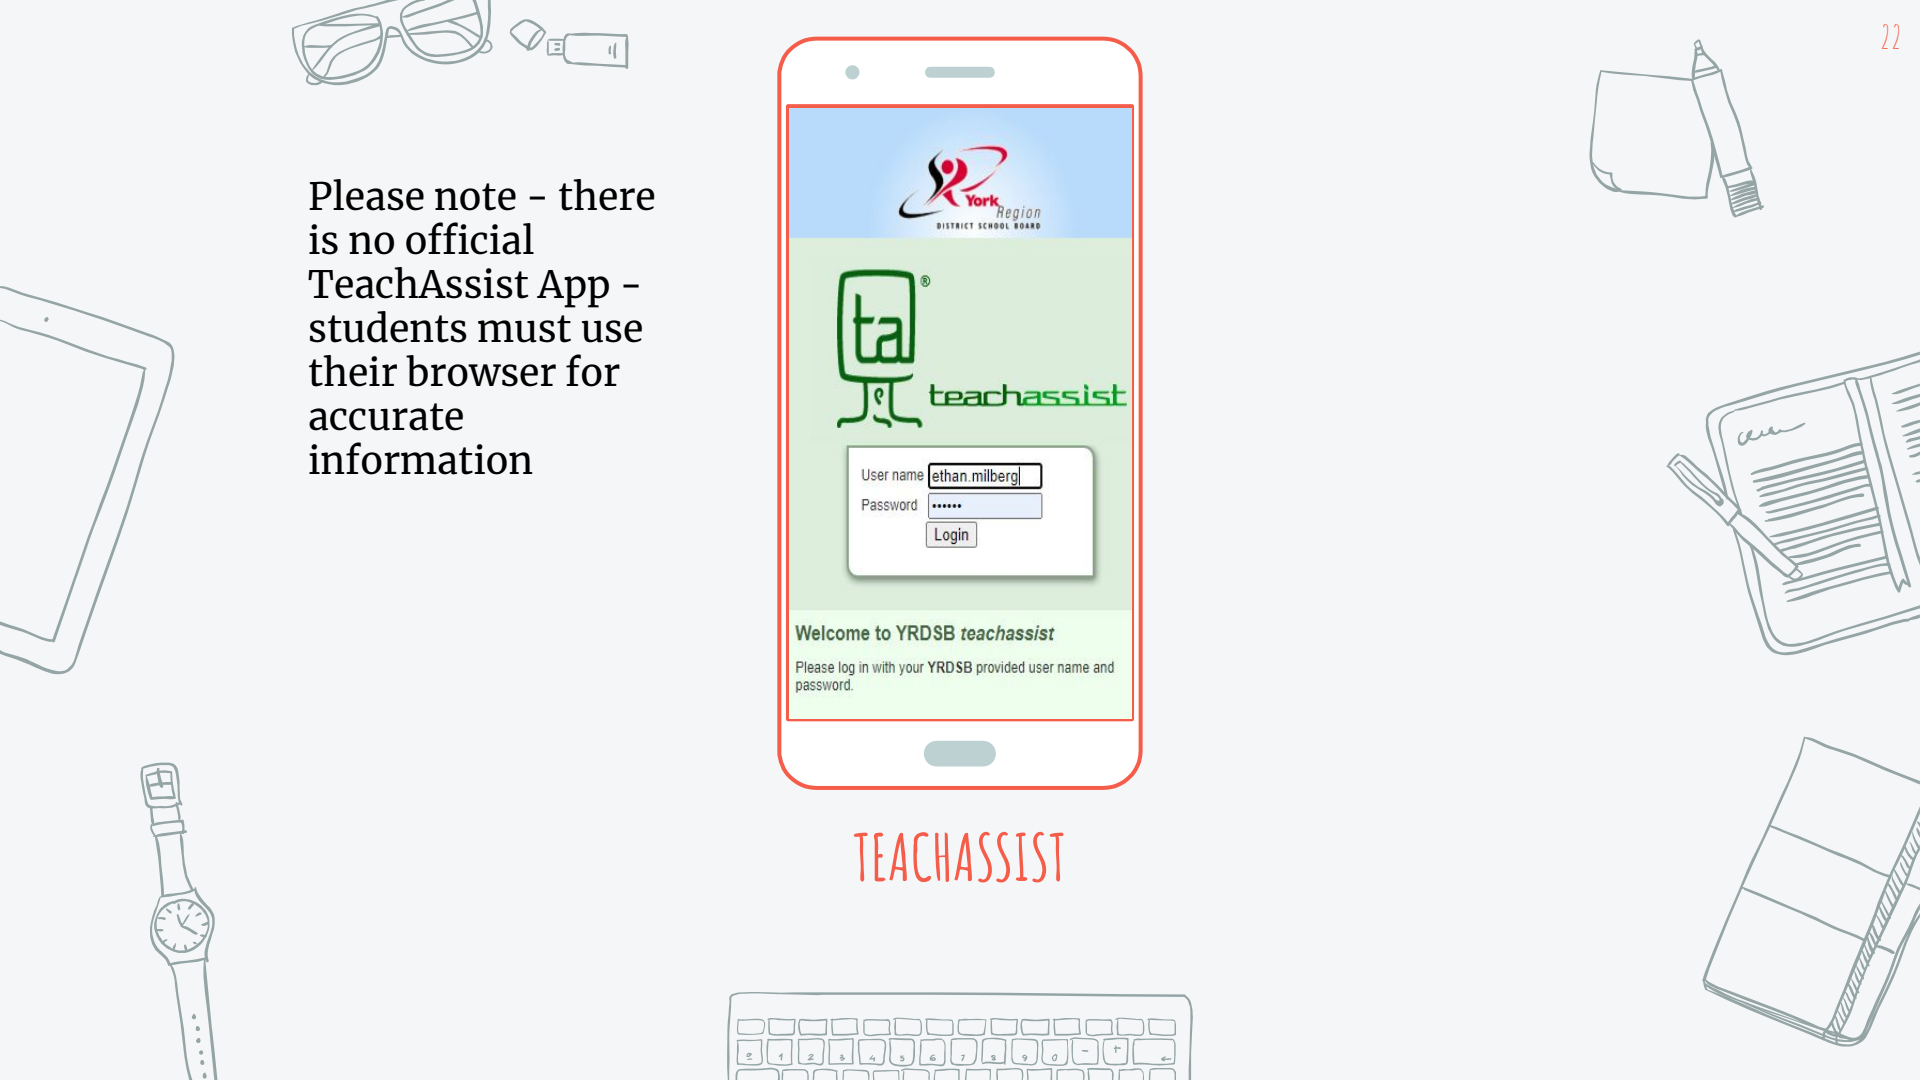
22

Please note - there is no official TeachAssist App - students must use their browser for accurate information

York Region
DISTRICT SCHOOL BOARD

ta®

teachassist

User name ethan.milberg
Password ••••••
Login

Welcome to YRDSB teachassist

Please log in with your YRDSB provided user name and password.

TEACHASSIST